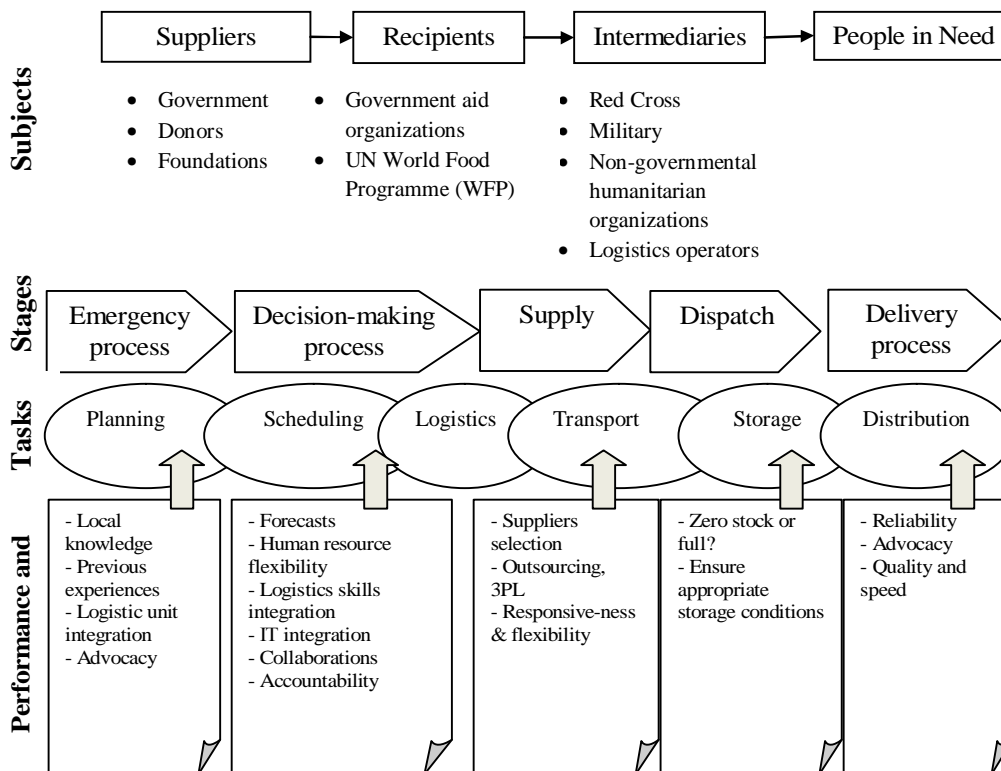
Subjects

Suppliers → Recipients → Intermediaries → People in Need

- Government
- Donors
- Foundations

- Government aid organizations
- UN World Food Programme (WFP)

- Red Cross
- Military
- Non-governmental humanitarian organizations
- Logistics operators

Stages

Emergency process

Decision-making process

Supply

Dispatch

Delivery process

Tasks

Planning

Scheduling

Logistics

Transport

Storage

Distribution

Performance and

- Local knowledge
- Previous experiences
- Logistic unit integration
- Advocacy

- Forecasts
- Human resource flexibility
- Logistics skills integration
- IT integration
- Collaborations
- Accountability

- Suppliers selection
- Outsourcing, 3PL
- Responsive-ness & flexibility

- Zero stock or full?
- Ensure appropriate storage conditions

- Reliability
- Advocacy
- Quality and speed